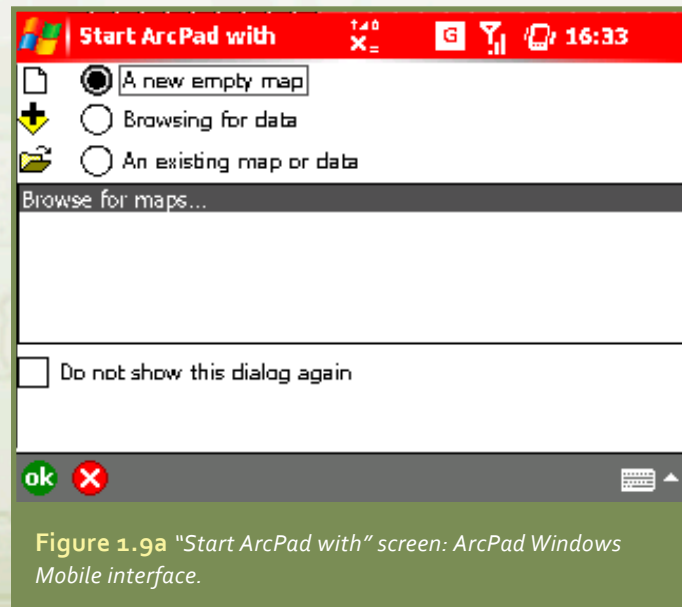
Start ArcPad with

16:33

A new empty map

Browsing for data

An existing map or data

Browse for maps...

Do not show this dialog again

ok

Figure 1.9a "Start ArcPad with" screen: ArcPad Windows Mobile interface.